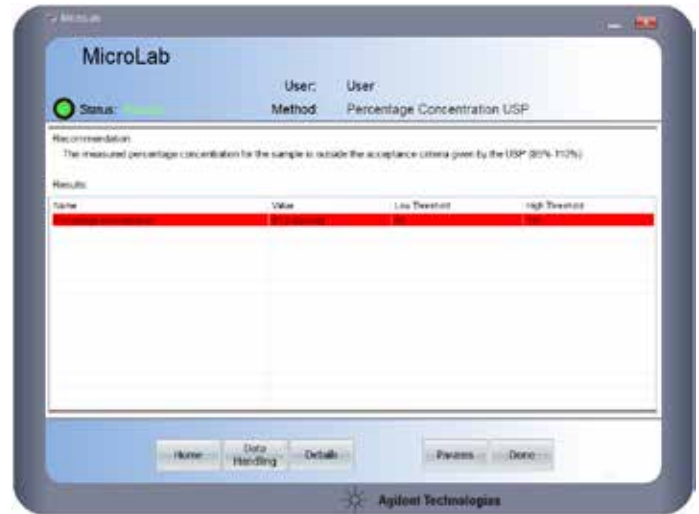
MicroLab

MicroLab

User: User

Status: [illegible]

Method: Percentage Concentration USP

Recommendation

The measured percentage concentration for the sample is outside the acceptance criteria given by the USP (90%-110%).

Results

| Name | Value | Low Threshold | High Threshold |
|---|---|---|---|
| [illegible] | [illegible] | 90 | 110 |

Home

Data Handling

Details

Params

Done

Agilent Technologies